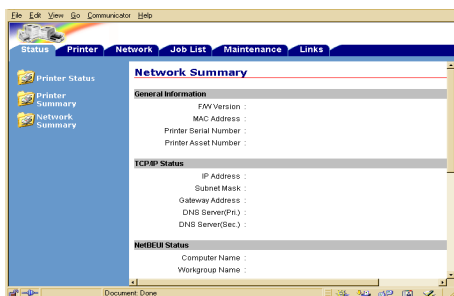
File Edit View Go Communicator Help

Status Printer Network Job List Maintenance Links

Printer Status
Printer Summary
Network Summary

Network Summary

General Information

F/W Version :
MAC Address :
Printer Serial Number :
Printer Asset Number :

TCP/IP Status

IP Address :
Subnet Mask :
Gateway Address :
DNS Server(Pri.) :
DNS Server(Sec.) :

NetBEUI Status

Computer Name :
Workgroup Name :

Document: Done